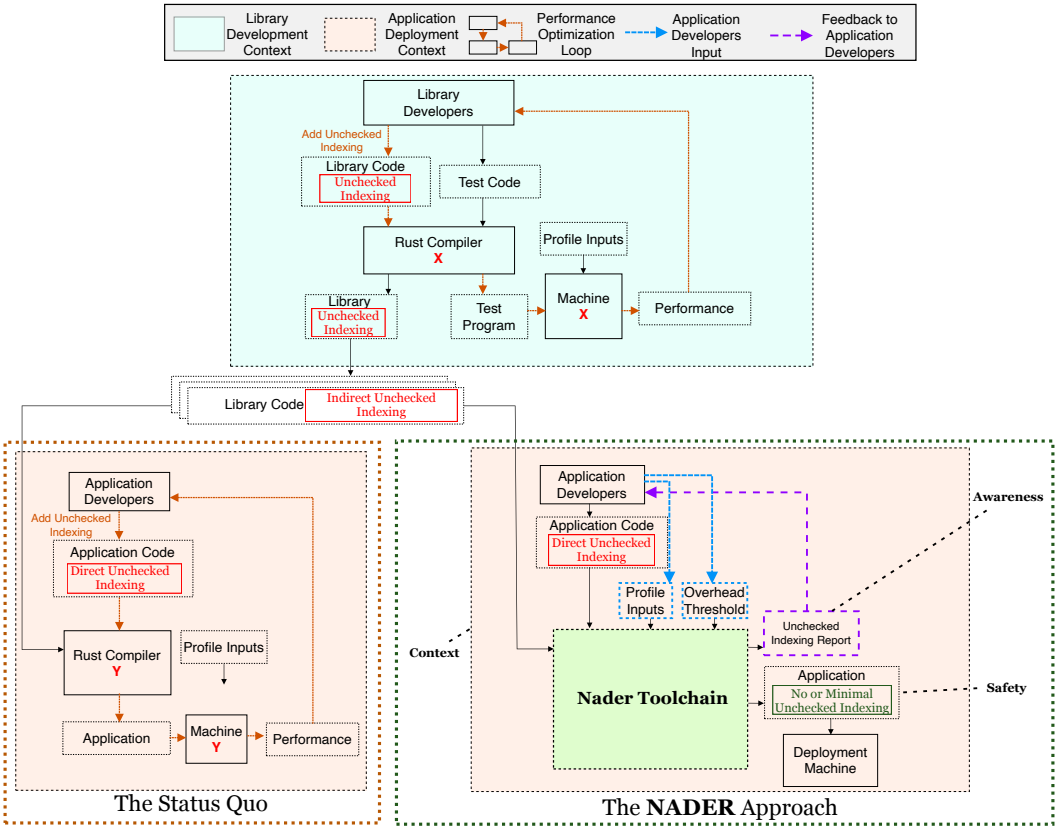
Library Development Context
Application Deployment Context
Performance Optimization Loop
Application Developers Input
Feedback to Application Developers

Library Developers
Add Unchecked Indexing
Library Code
Unchecked Indexing
Test Code
Rust Compiler
X
Profile Inputs
Library
Unchecked Indexing
Test Program
Machine
X
Performance

Library Code
Indirect Unchecked Indexing

Application Developers
Add Unchecked Indexing
Application Code
Direct Unchecked Indexing
Rust Compiler
Y
Profile Inputs
Application
Machine
Y
Performance
The Status Quo

Application Developers
Awareness
Application Code
Direct Unchecked Indexing
Profile Inputs
Overhead Threshold
Unchecked Indexing Report
Context
Nader Toolchain
Application
No or Minimal Unchecked Indexing
Safety
Deployment Machine
The **NADER** Approach